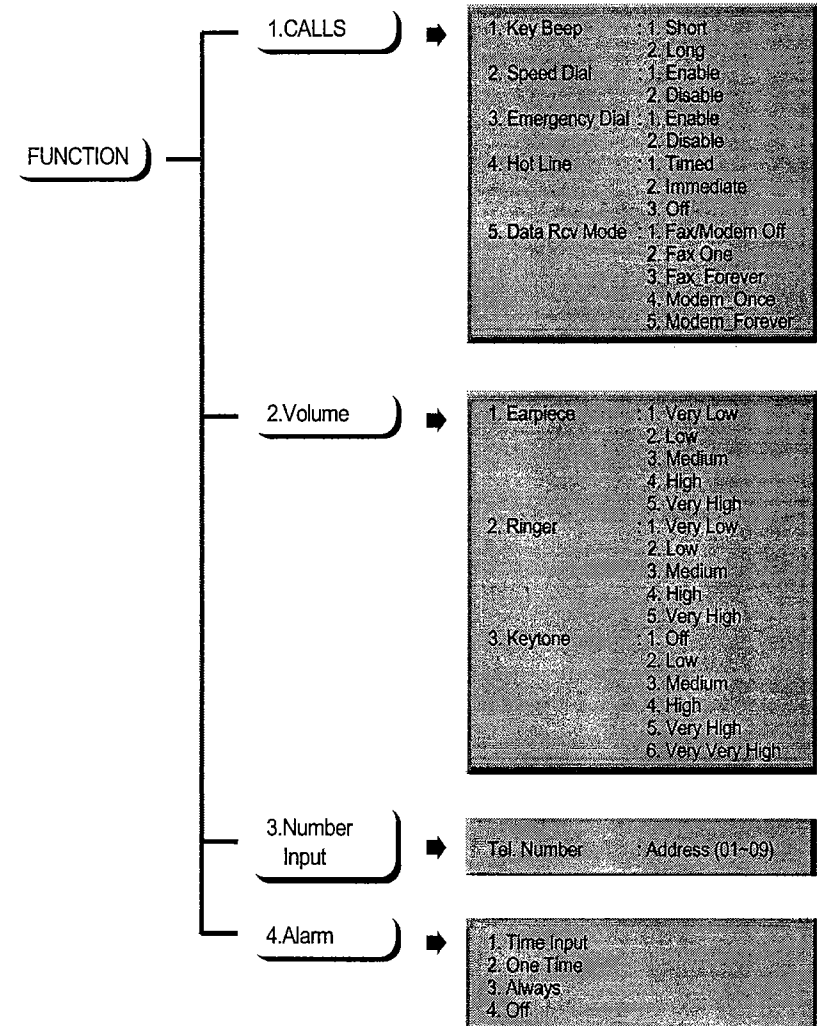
FUNCTION

1.CALLS

1. Key Beep : 1. Short
2. Long
2. Speed Dial : 1. Enable
2. Disable
3. Emergency Dial : 1. Enable
2. Disable
4. Hot Line : 1. Timed
2. Immediate
3. Off
5. Data Rcv Mode : 1. Fax/Modem Off
2. Fax One
3. Fax_Forever
4. Modem_Once
5. Modem_Forever

2.Volume

1. Earpiece : 1. Very Low
2. Low
3. Medium
4. High
5. Very High
2. Ringer : 1. Very Low
2. Low
3. Medium
4. High
5. Very High
3. Keytone : 1. Off
2. Low
3. Medium
4. High
5. Very High
6. Very Very High

3.Number Input

Tel. Number : Address (01~09)

4.Alarm

1. Time Input
2. One Time
3. Always
4. Off